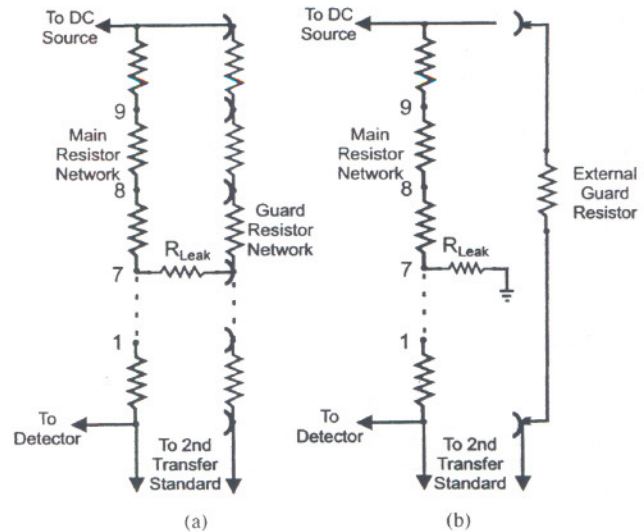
To DC Source

9

Main Resistor Network

8

Guard Resistor Network

$R_{Leak}$

7

1

To Detector

To 2nd Transfer Standard

(a)

To DC Source

9

Main Resistor Network

8

External Guard Resistor

$R_{Leak}$

7

1

To Detector

To 2nd Transfer Standard

(b)